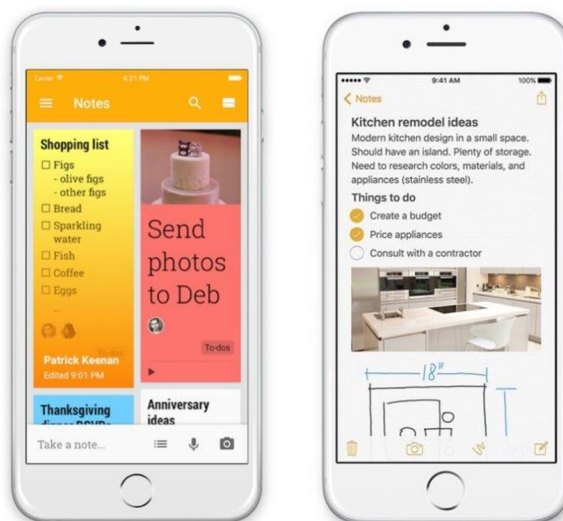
Carrier 4:21 PM

Notes

Shopping list
☐ Figs
- olive figs
- other figs
☐ Bread
☐ Sparkling water
☐ Fish
☐ Coffee
☐ Eggs

Patrick Keenan
Edited 9:01 PM

Send photos to Deb

To-dos

Thanksgiving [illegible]

Anniversary ideas

Take a note...

9:41 AM 100%

Notes

Kitchen remodel ideas
Modern kitchen design in a small space. Should have an island. Plenty of storage. Need to research colors, materials, and appliances (stainless steel).

Things to do
Create a budget
Price appliances
Consult with a contractor

18"